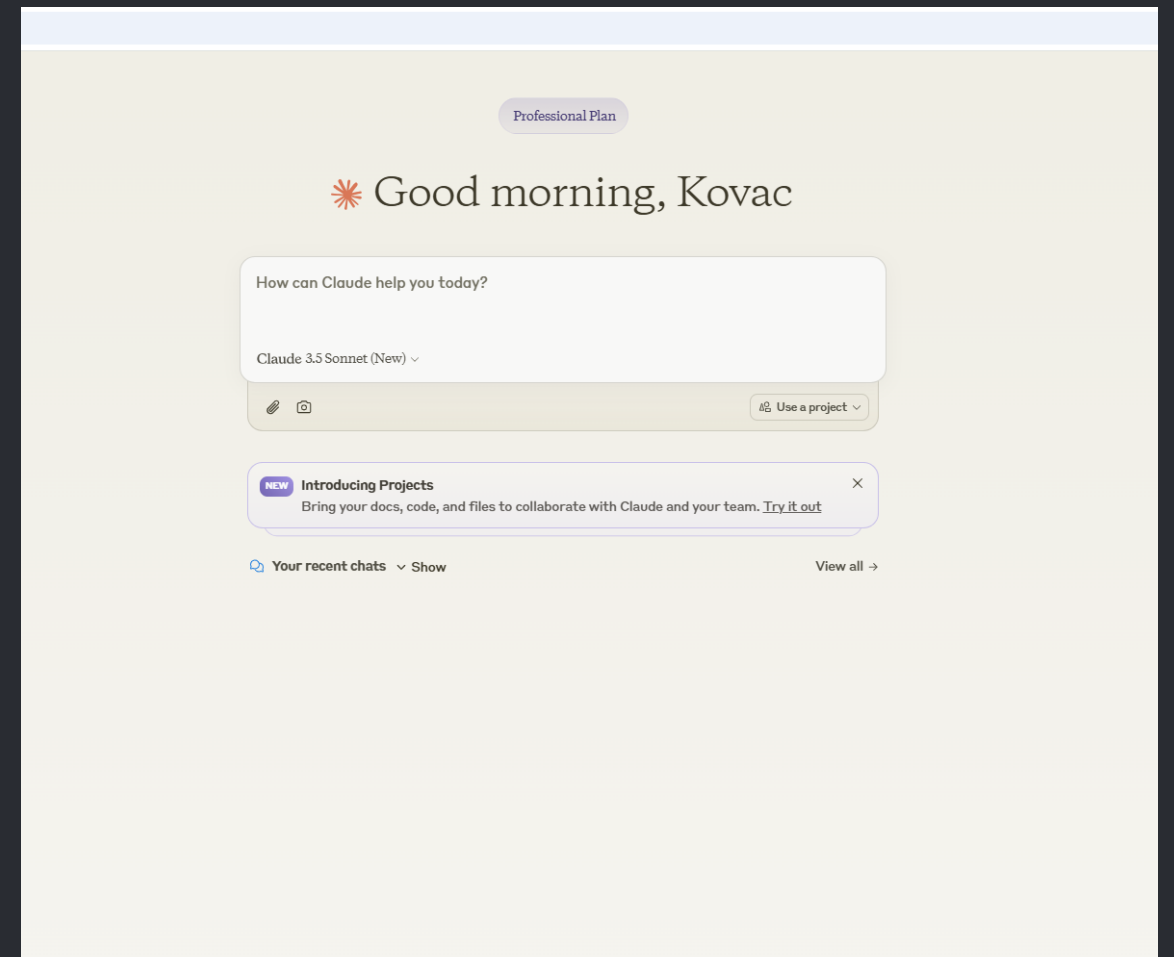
Professional Plan

Good morning, Kovac

How can Claude help you today?

Claude 3.5 Sonnet (New)

Use a project

NEW Introducing Projects
Bring your docs, code, and files to collaborate with Claude and your team. Try it out

Your recent chats Show

View all →